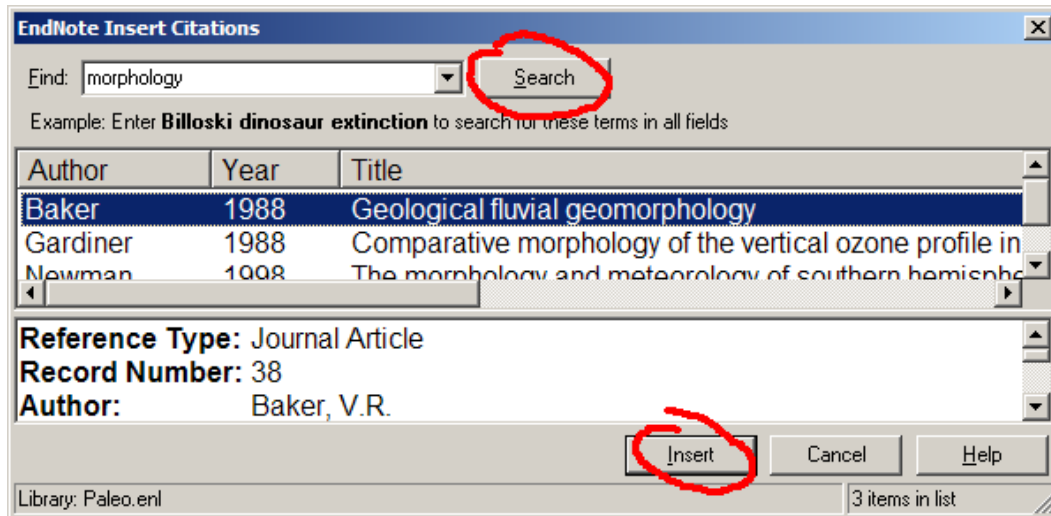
EndNote Insert Citations

Find: morphology

Search

Example: Enter **Billoski dinosaur extinction** to search for these terms in all fields

| Author | Year | Title |
|---|---|---|
| Baker | 1988 | Geological fluvial geomorphology |
| Gardiner | 1988 | Comparative morphology of the vertical ozone profile in |
| Newman | 1998 | The morphology and meteorology of southern hemisphe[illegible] |

**Reference Type:** Journal Article
**Record Number:** 38
**Author:** Baker, V.R.

Insert Cancel Help

Library: Paleo.enl

3 items in list